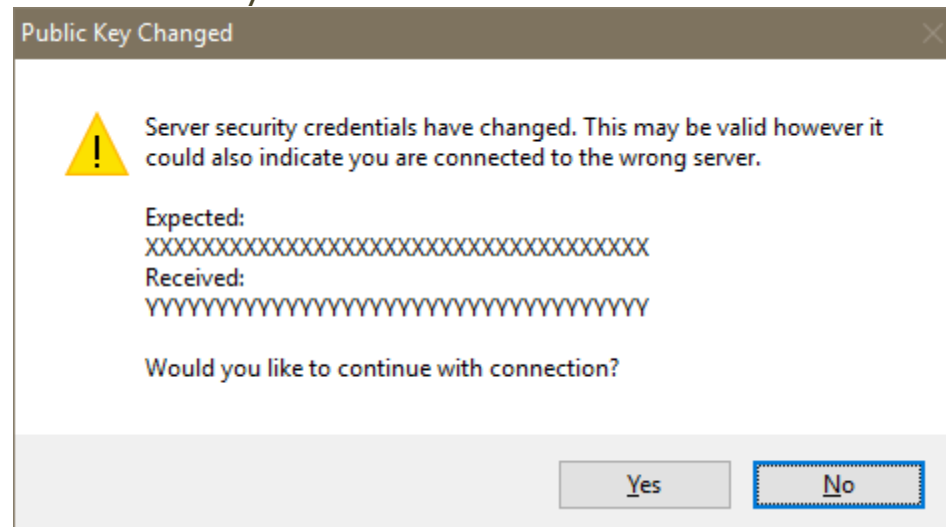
Public Key Changed

Server security credentials have changed. This may be valid however it could also indicate you are connected to the wrong server.

Expected:
XXXXXXXXXXXXXXXXXXXXXXXXXXXXXXXXXXXXXXXX
Received:
YYYYYYYYYYYYYYYYYYYYYYYYYYYYYYYYYYYYYYYY

Would you like to continue with connection?

Yes
No